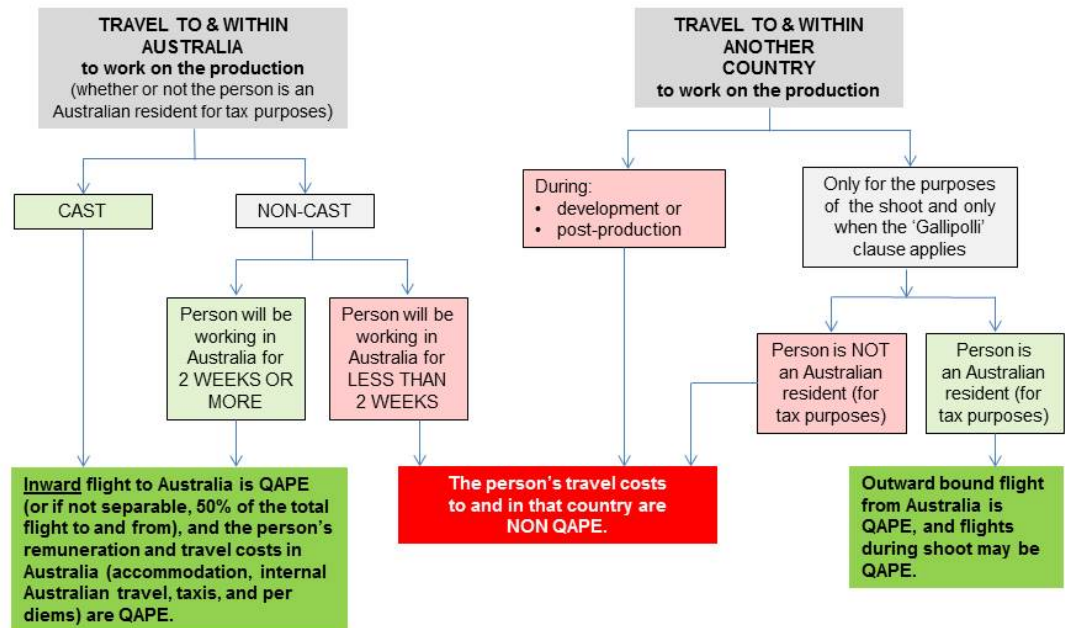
TRAVEL TO & WITHIN AUSTRALIA
to work on the production
(whether or not the person is an Australian resident for tax purposes)

CAST

NON-CAST

Person will be working in Australia for 2 WEEKS OR MORE

Person will be working in Australia for LESS THAN 2 WEEKS

Inward flight to Australia is QAPE (or if not separable, 50% of the total flight to and from), and the person's remuneration and travel costs in Australia (accommodation, internal Australian travel, taxis, and per diems) are QAPE.

TRAVEL TO & WITHIN ANOTHER COUNTRY
to work on the production

During:
• development or
• post-production

Only for the purposes of the shoot and only when the 'Gallipolli' clause applies

Person is NOT an Australian resident (for tax purposes)

Person is an Australian resident (for tax purposes)

The person's travel costs to and in that country are NON QAPE.

Outward bound flight from Australia is QAPE, and flights during shoot may be QAPE.